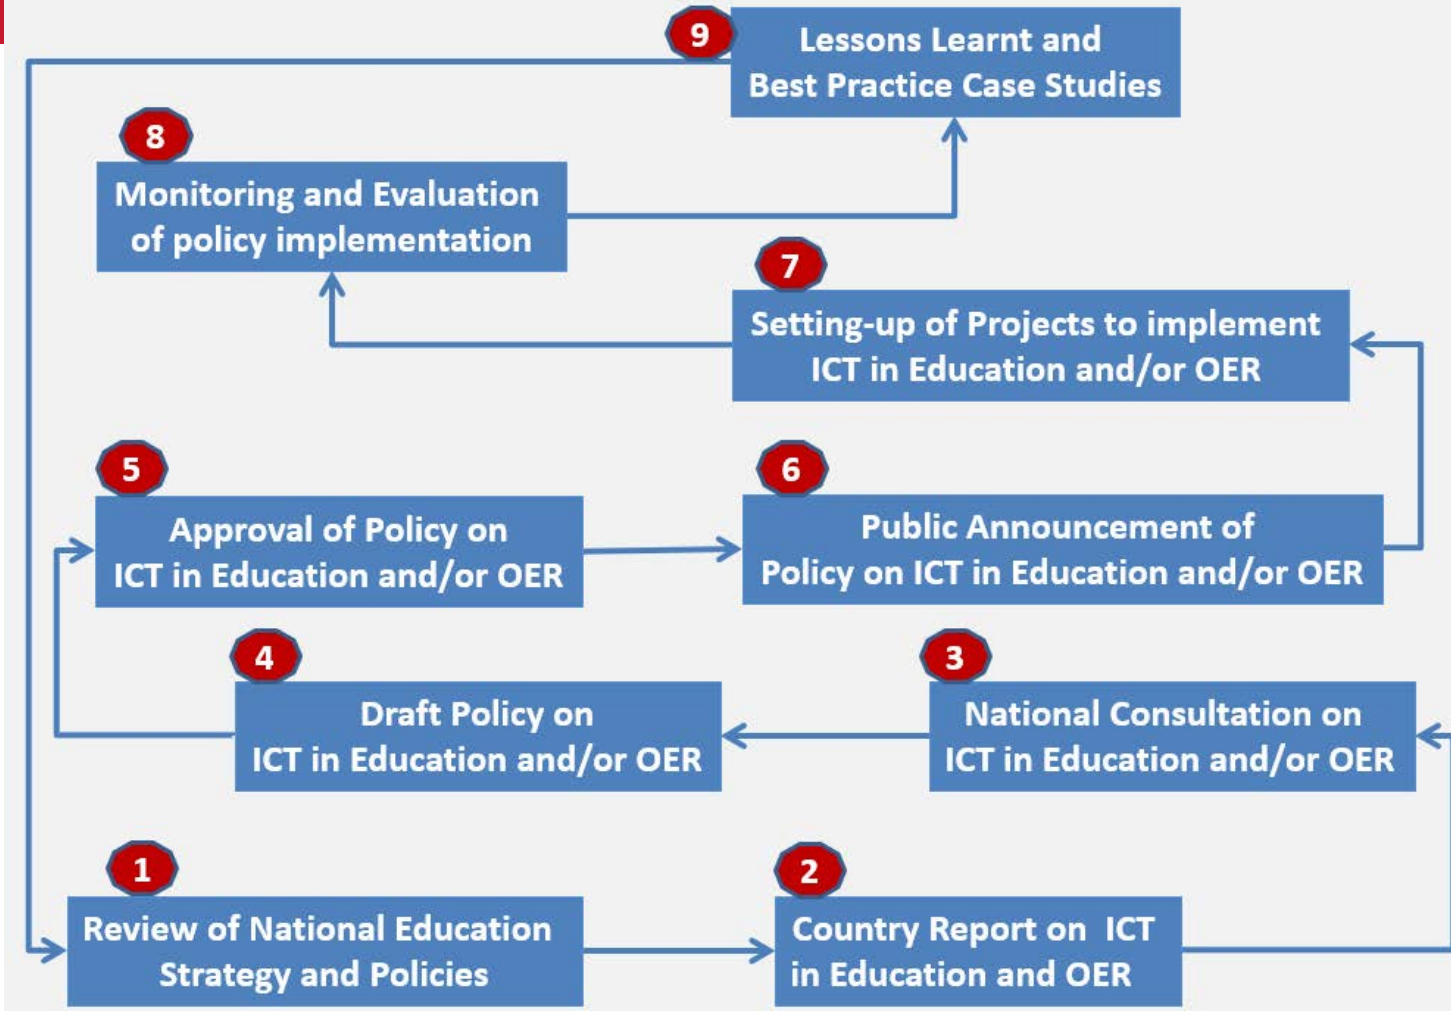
9
Lessons Learnt and Best Practice Case Studies

8
Monitoring and Evaluation of policy implementation

7
Setting-up of Projects to implement ICT in Education and/or OER

5
Approval of Policy on ICT in Education and/or OER

6
Public Announcement of Policy on ICT in Education and/or OER

4
Draft Policy on ICT in Education and/or OER

3
National Consultation on ICT in Education and/or OER

1
Review of National Education Strategy and Policies

2
Country Report on ICT in Education and OER